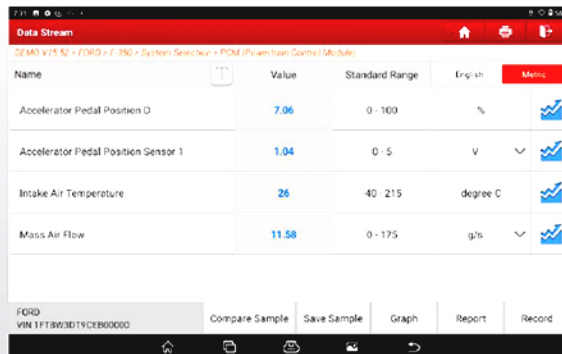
Data Stream

DEMO V15.52 > FORD > F-350 > System Selection > PCM (Powertrain Control Module)

| Name | T | Value | Standard Range | English | Metric |
|---|---|---|---|---|---|
| Accelerator Pedal Position D | | 7.06 | 0 - 100 | % | |
| Accelerator Pedal Position Sensor 1 | | 1.04 | 0 - 5 | V | |
| Intake Air Temperature | | 26 | -40 - 215 | degree C | |
| Mass Air Flow | | 11.58 | 0 - 175 | g/s | |

FORD
VIN 1FTBW3DT9CEB00000

Compare Sample | Save Sample | Graph | Report | Record